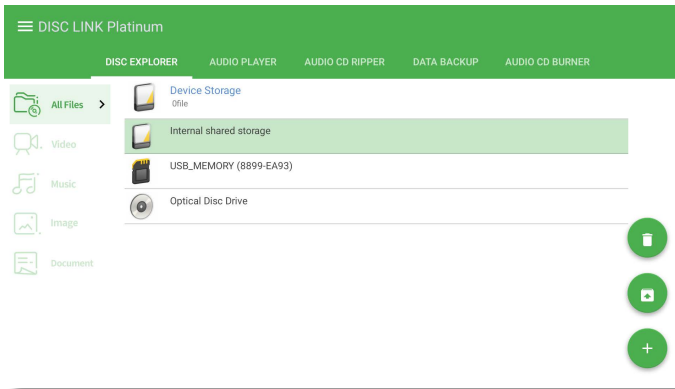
DISC LINK Platinum

DISC EXPLORER AUDIO PLAYER AUDIO CD RIPPER DATA BACKUP AUDIO CD BURNER

All Files >
Video
Music
Image
Document

Device Storage
0file

Internal shared storage

USB_MEMORY (8899-EA93)

Optical Disc Drive

+